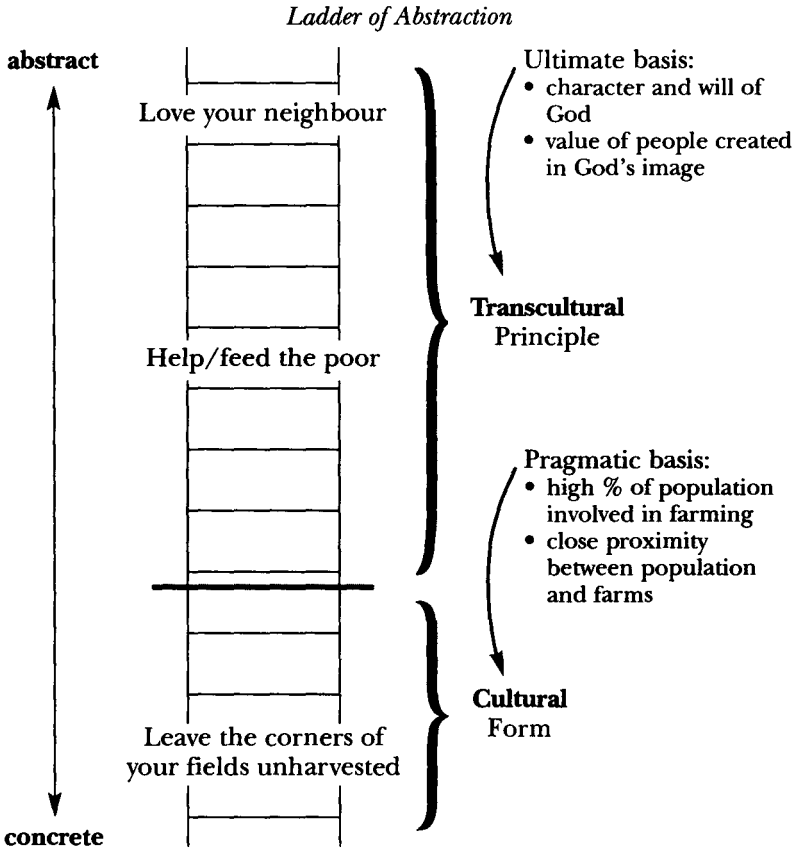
Ladder of Abstraction

abstract

Love your neighbour

Help/feed the poor

Leave the corners of your fields unharvested

concrete

Ultimate basis:
• character and will of God
• value of people created in God's image

**Transcultural** Principle

Pragmatic basis:
• high % of population involved in farming
• close proximity between population and farms

**Cultural** Form